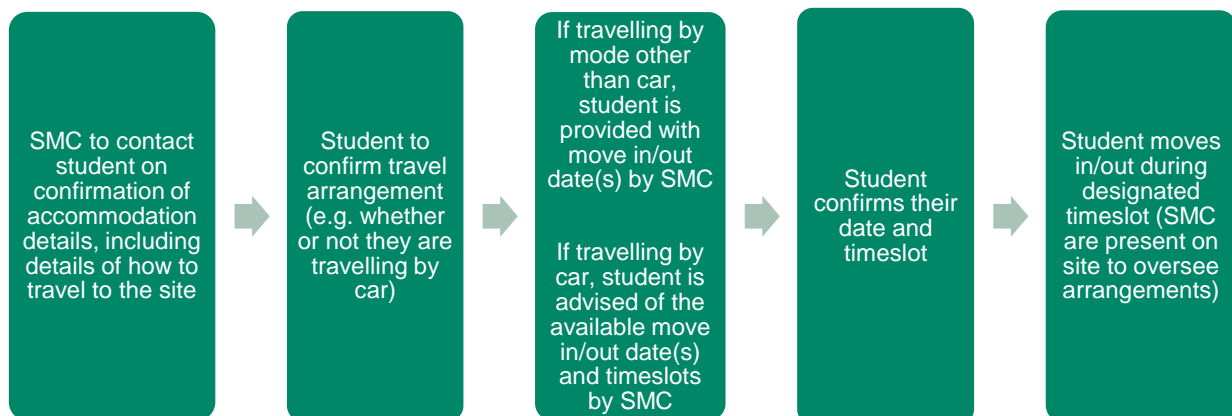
SMC to contact student on confirmation of accommodation details, including details of how to travel to the site

Student to confirm travel arrangement (e.g. whether or not they are travelling by car)

If travelling by mode other than car, student is provided with move in/out date(s) by SMC

If travelling by car, student is advised of the available move in/out date(s) and timeslots by SMC

Student confirms their date and timeslot

Student moves in/out during designated timeslot (SMC are present on site to oversee arrangements)